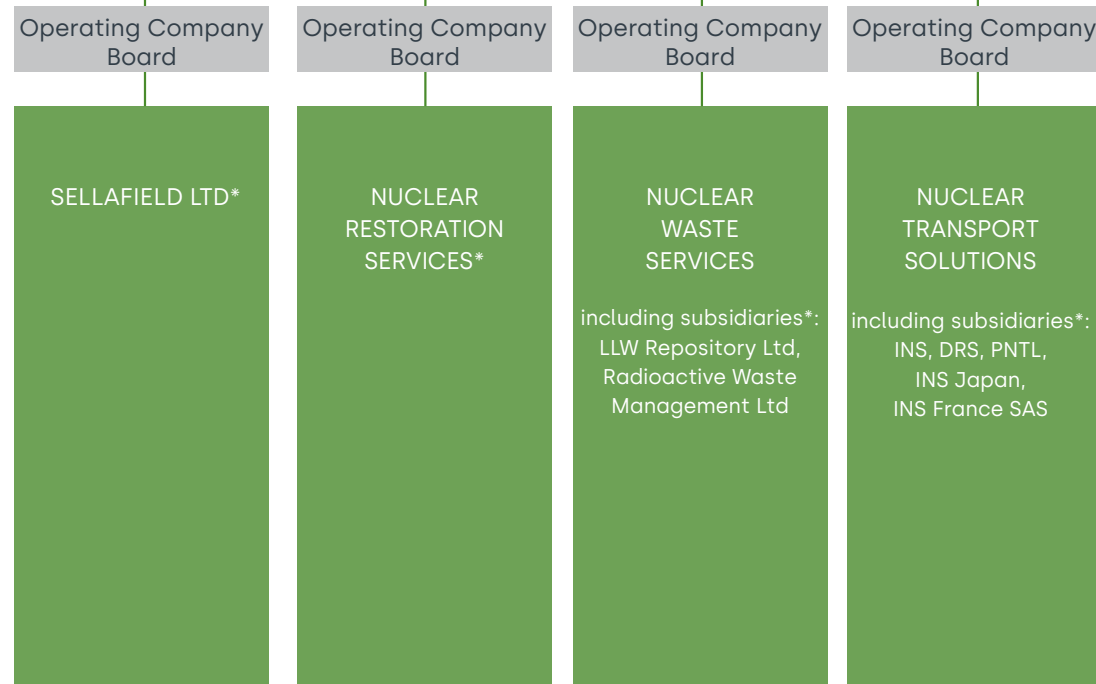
Operating Company Board

SELLAFIELD LTD*

Operating Company Board

NUCLEAR RESTORATION SERVICES*

Operating Company Board

NUCLEAR WASTE SERVICES

including subsidiaries*: LLW Repository Ltd, Radioactive Waste Management Ltd

Operating Company Board

NUCLEAR TRANSPORT SOLUTIONS

including subsidiaries*: INS, DRS, PNTL, INS Japan, INS France SAS